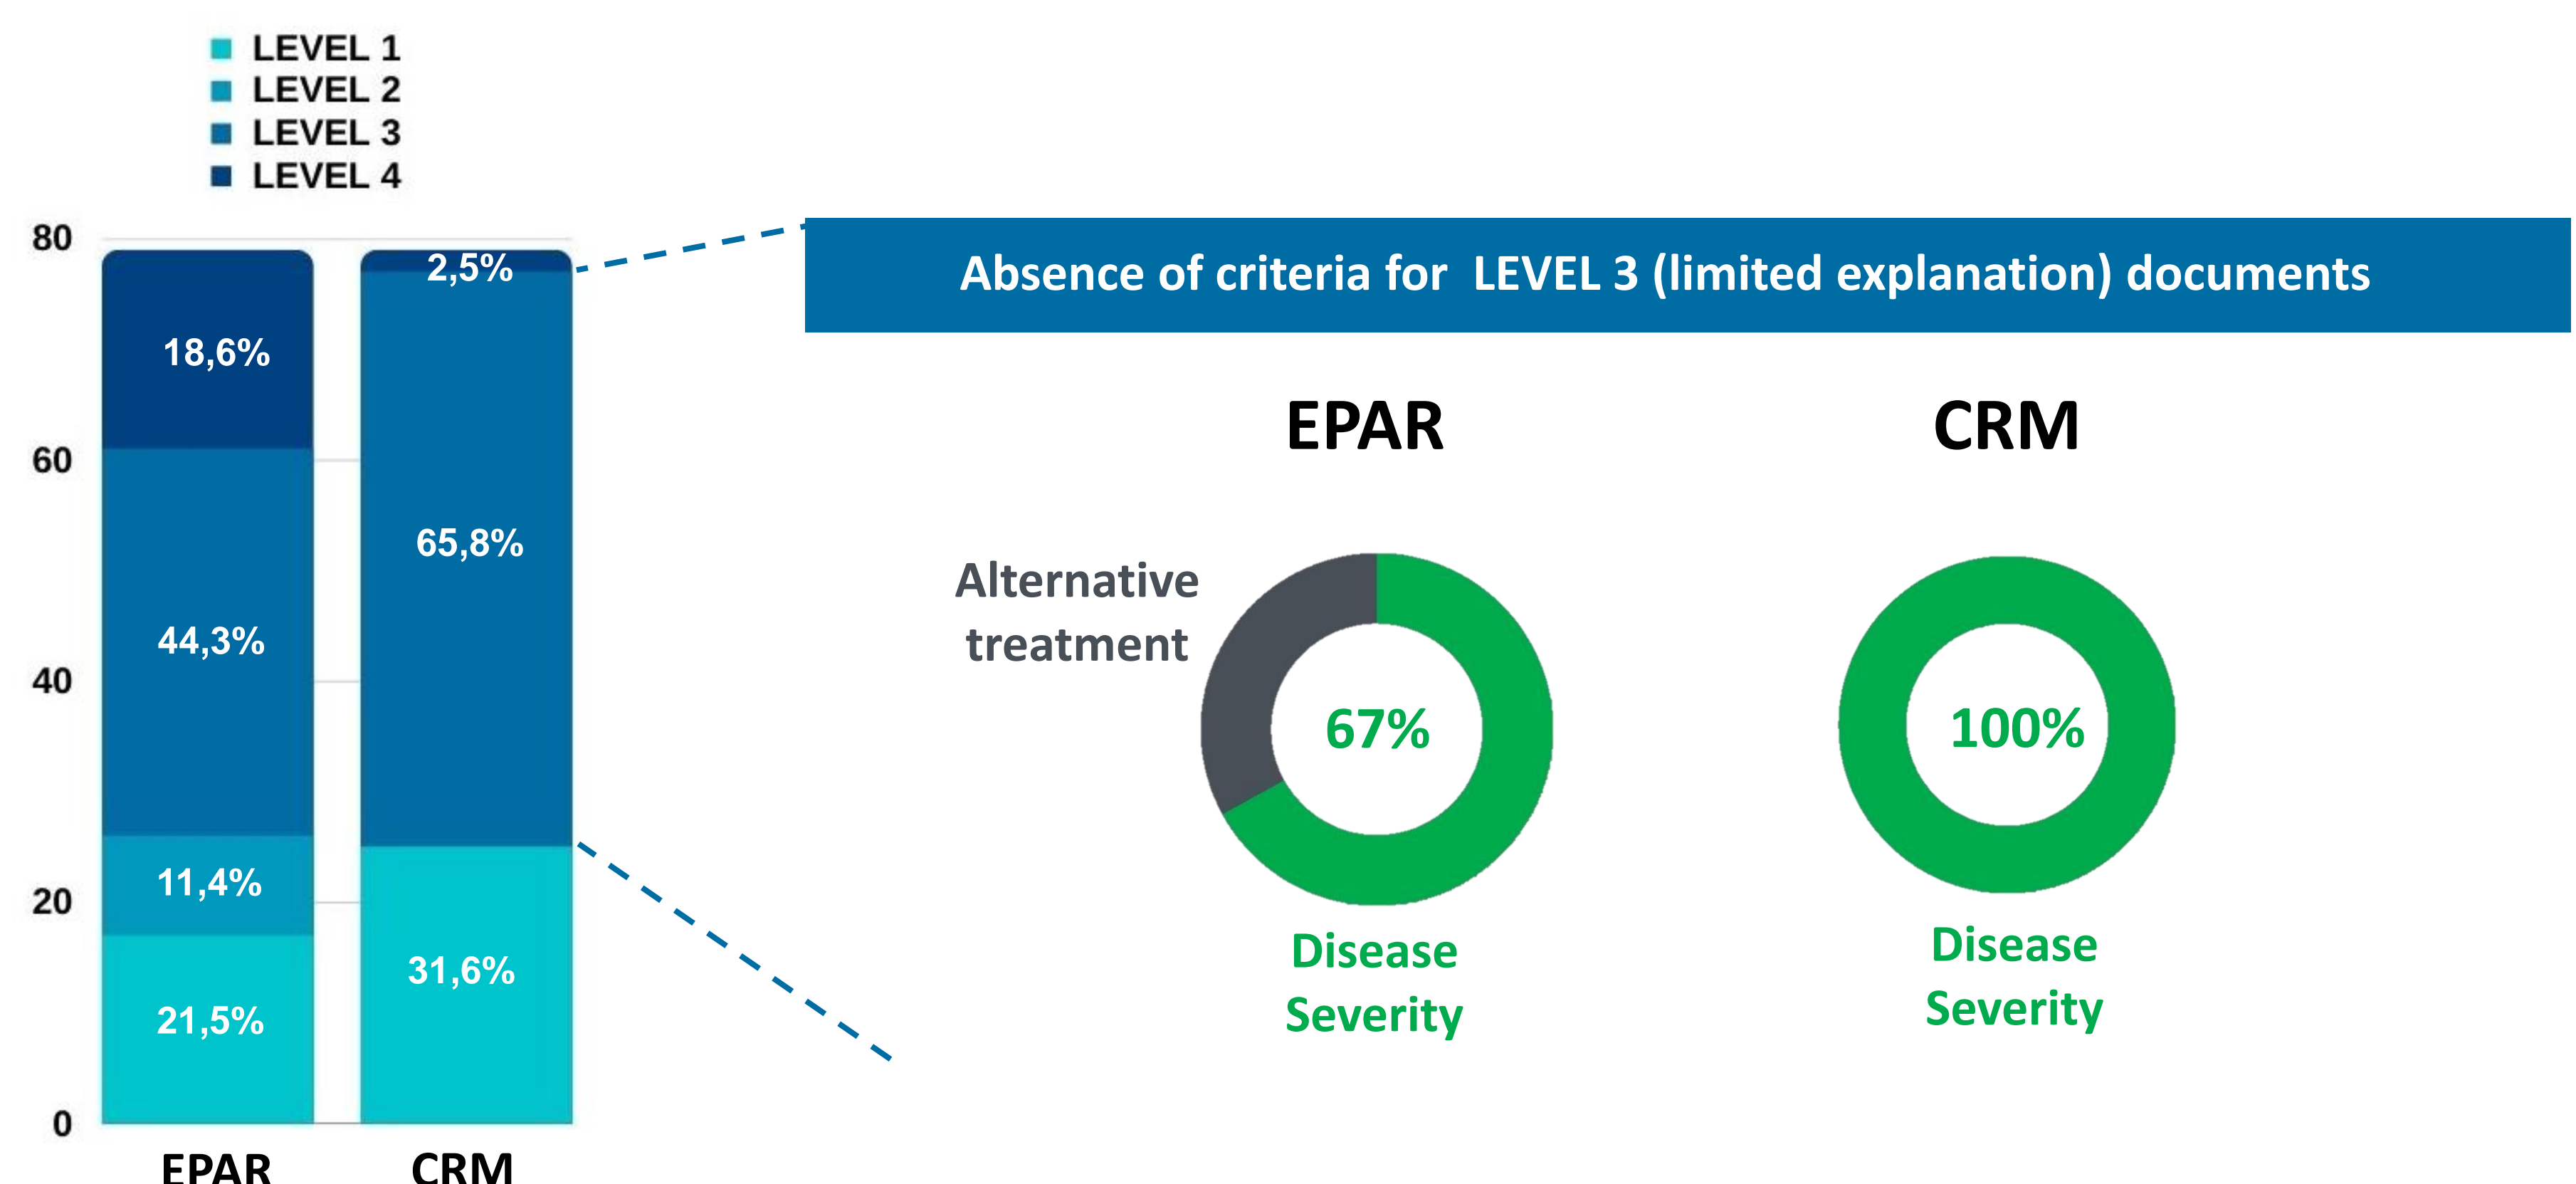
LEVEL 1
LEVEL 2
LEVEL 3
LEVEL 4

80
60
40
20
0

18,6%
44,3%
11,4%
21,5%
2,5%
65,8%
31,6%

EPAR
CRM

Absence of criteria for LEVEL 3 (limited explanation) documents

EPAR

Alternative treatment

67%

Disease Severity

CRM

100%

Disease Severity